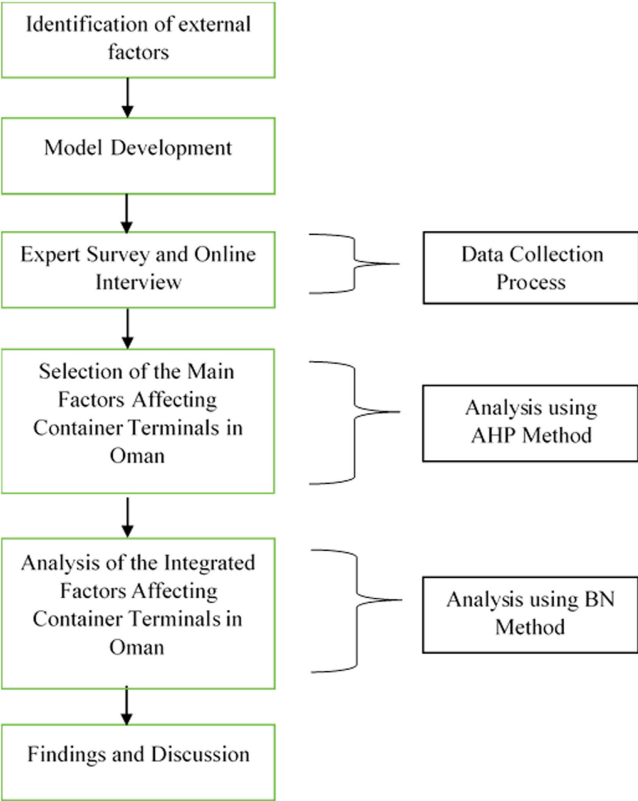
Identification of external factors

Model Development

Expert Survey and Online Interview

Data Collection Process

Selection of the Main Factors Affecting Container Terminals in Oman

Analysis using AHP Method

Analysis of the Integrated Factors Affecting Container Terminals in Oman

Analysis using BN Method

Findings and Discussion